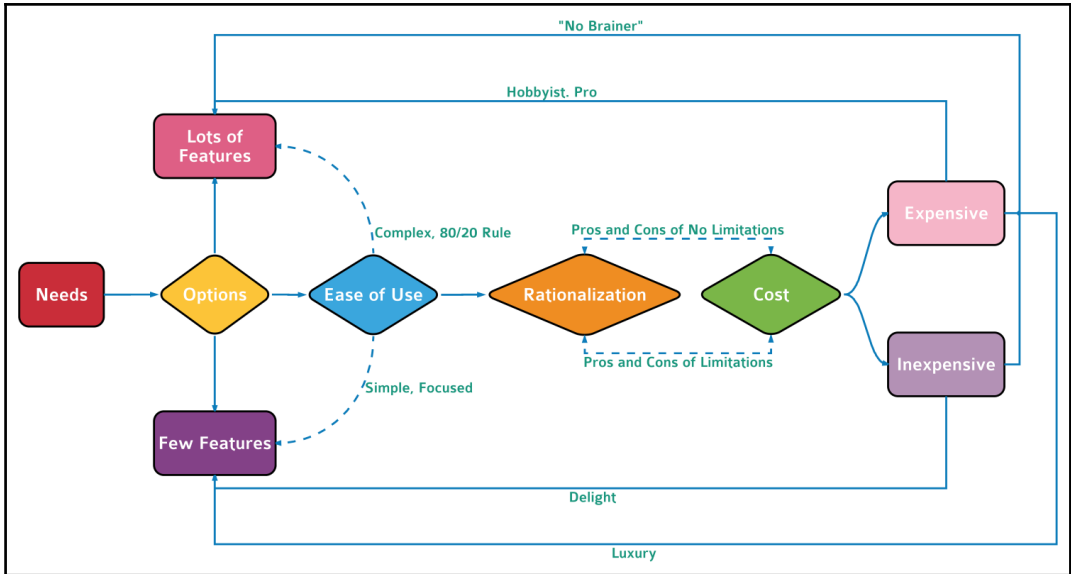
"No Brainer"

Hobbyist. Pro

Lots of Features

Complex, 80/20 Rule

Pros and Cons of No Limitations

Expensive

Needs

Options

Ease of Use

Rationalization

Cost

Pros and Cons of Limitations

Inexpensive

Simple, Focused

Few Features

Delight

Luxury